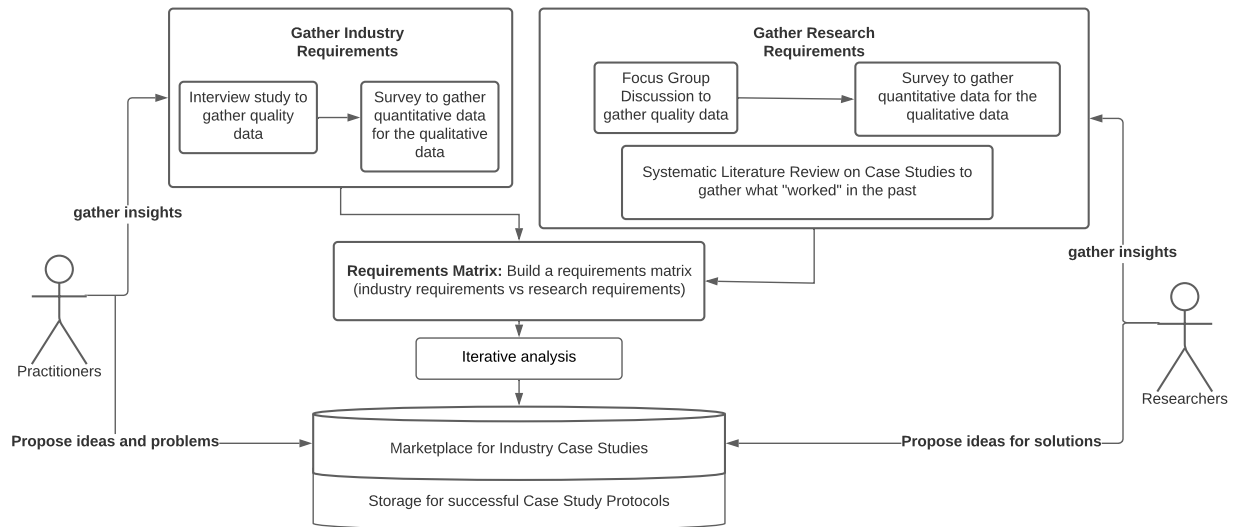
Gather Industry Requirements

Interview study to gather quality data

Survey to gather quantitative data for the qualitative data

Gather Research Requirements

Focus Group Discussion to gather quality data

Survey to gather quantitative data for the qualitative data

Systematic Literature Review on Case Studies to gather what "worked" in the past

gather insights

Practitioners

Requirements Matrix: Build a requirements matrix (industry requirements vs research requirements)

gather insights

Researchers

Iterative analysis

Propose ideas and problems

Marketplace for Industry Case Studies

Storage for successful Case Study Protocols

Propose ideas for solutions